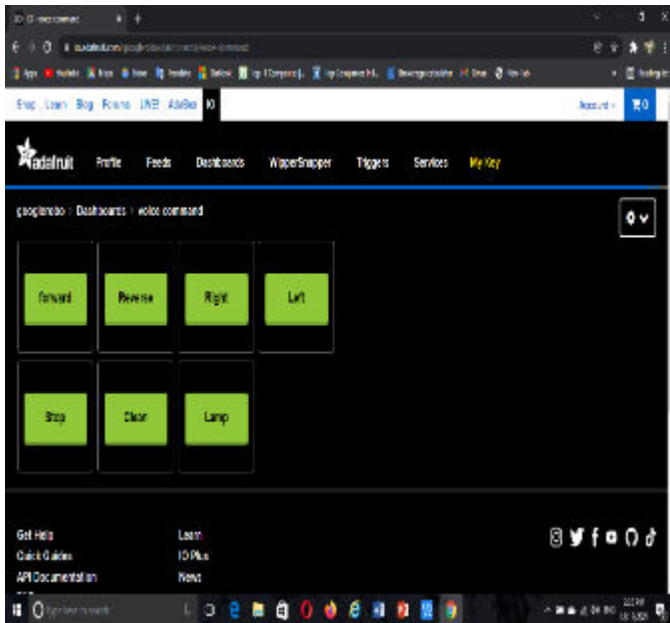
Shop Learn Blog Forums LIVE! AdaBox IO

Account ▾ 0

adafruit Profile Feeds Dashboards WipperSnapper Triggers Services My Key

googlenato > Dashboards > voice command

Forward
Reverse
Right
Left
Stop
Clean
Lamp

Get Help
Quick Guides
API Documentation
Learn
IO Plus
News

Type here to search